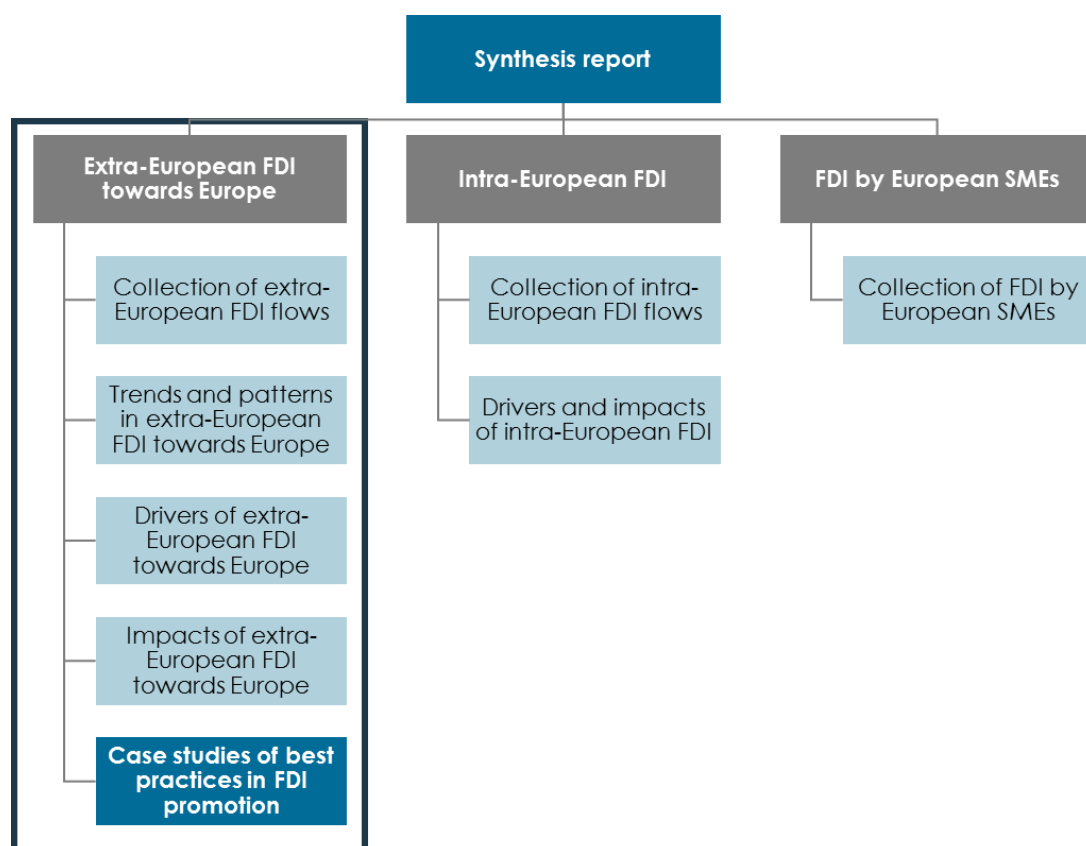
Synthesis report

Extra-European FDI towards Europe

Collection of extra-European FDI flows

Trends and patterns in extra-European FDI towards Europe

Drivers of extra-European FDI towards Europe

Impacts of extra-European FDI towards Europe

Case studies of best practices in FDI promotion

Intra-European FDI

Collection of intra-European FDI flows

Drivers and impacts of intra-European FDI

FDI by European SMEs

Collection of FDI by European SMEs